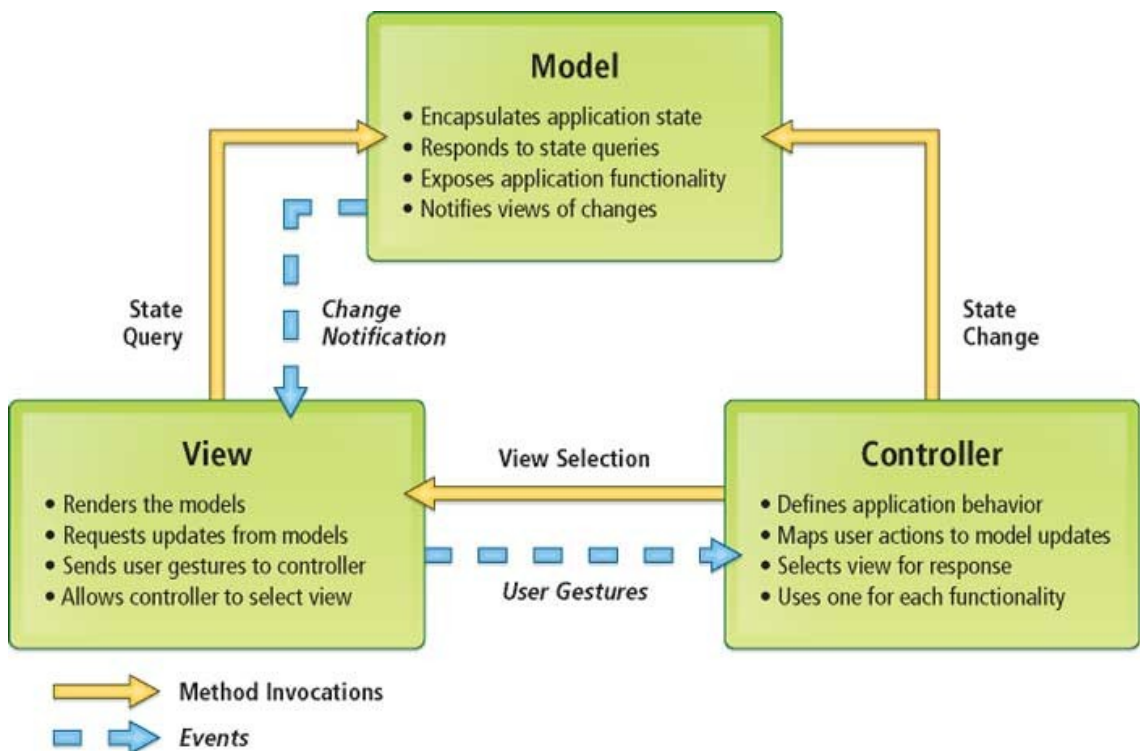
Model
• Encapsulates application state
• Responds to state queries
• Exposes application functionality
• Notifies views of changes

State Query

Change Notification

State Change

View
• Renders the models
• Requests updates from models
• Sends user gestures to controller
• Allows controller to select view

View Selection

User Gestures

Controller
• Defines application behavior
• Maps user actions to model updates
• Selects view for response
• Uses one for each functionality

Method Invocations

Events